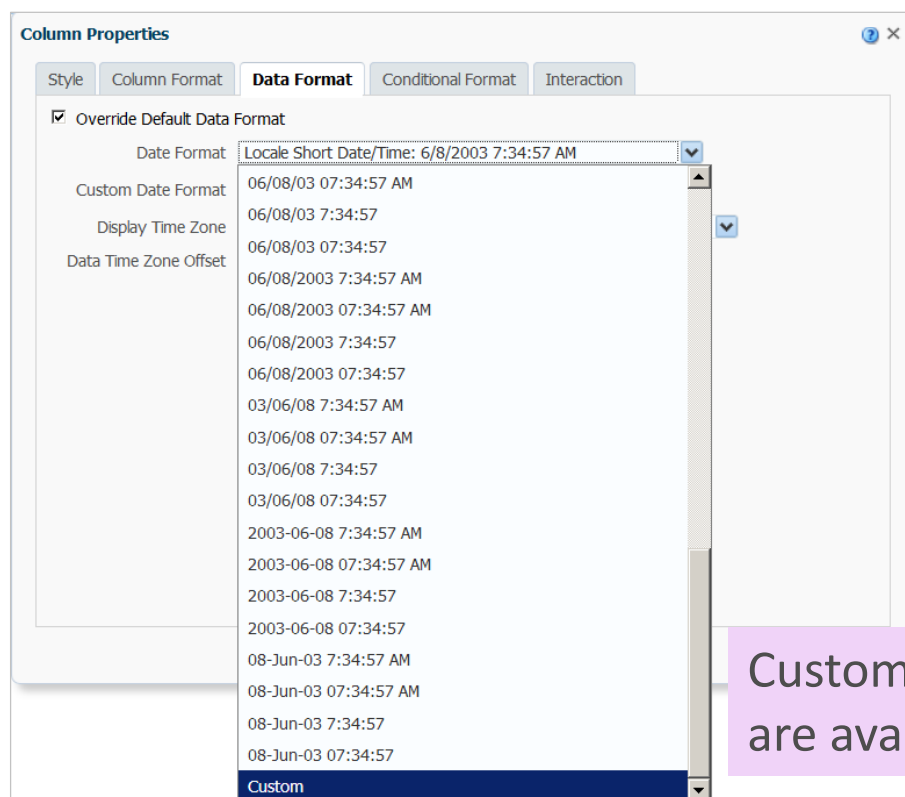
Column Properties

Style | Column Format | Data Format | Conditional Format | Interaction

☑ Override Default Data Format

Date Format Locale Short Date/Time: 6/8/2003 7:34:57 AM

Custom Date Format

Display Time Zone

Data Time Zone Offset

06/08/03 07:34:57 AM
06/08/03 7:34:57
06/08/03 07:34:57
06/08/2003 7:34:57 AM
06/08/2003 07:34:57 AM
06/08/2003 7:34:57
06/08/2003 07:34:57
03/06/08 7:34:57 AM
03/06/08 07:34:57 AM
03/06/08 7:34:57
03/06/08 07:34:57
2003-06-08 7:34:57 AM
2003-06-08 07:34:57 AM
2003-06-08 7:34:57
2003-06-08 07:34:57
08-Jun-03 7:34:57 AM
08-Jun-03 07:34:57 AM
08-Jun-03 7:34:57
08-Jun-03 07:34:57
Custom

Custom
are ava